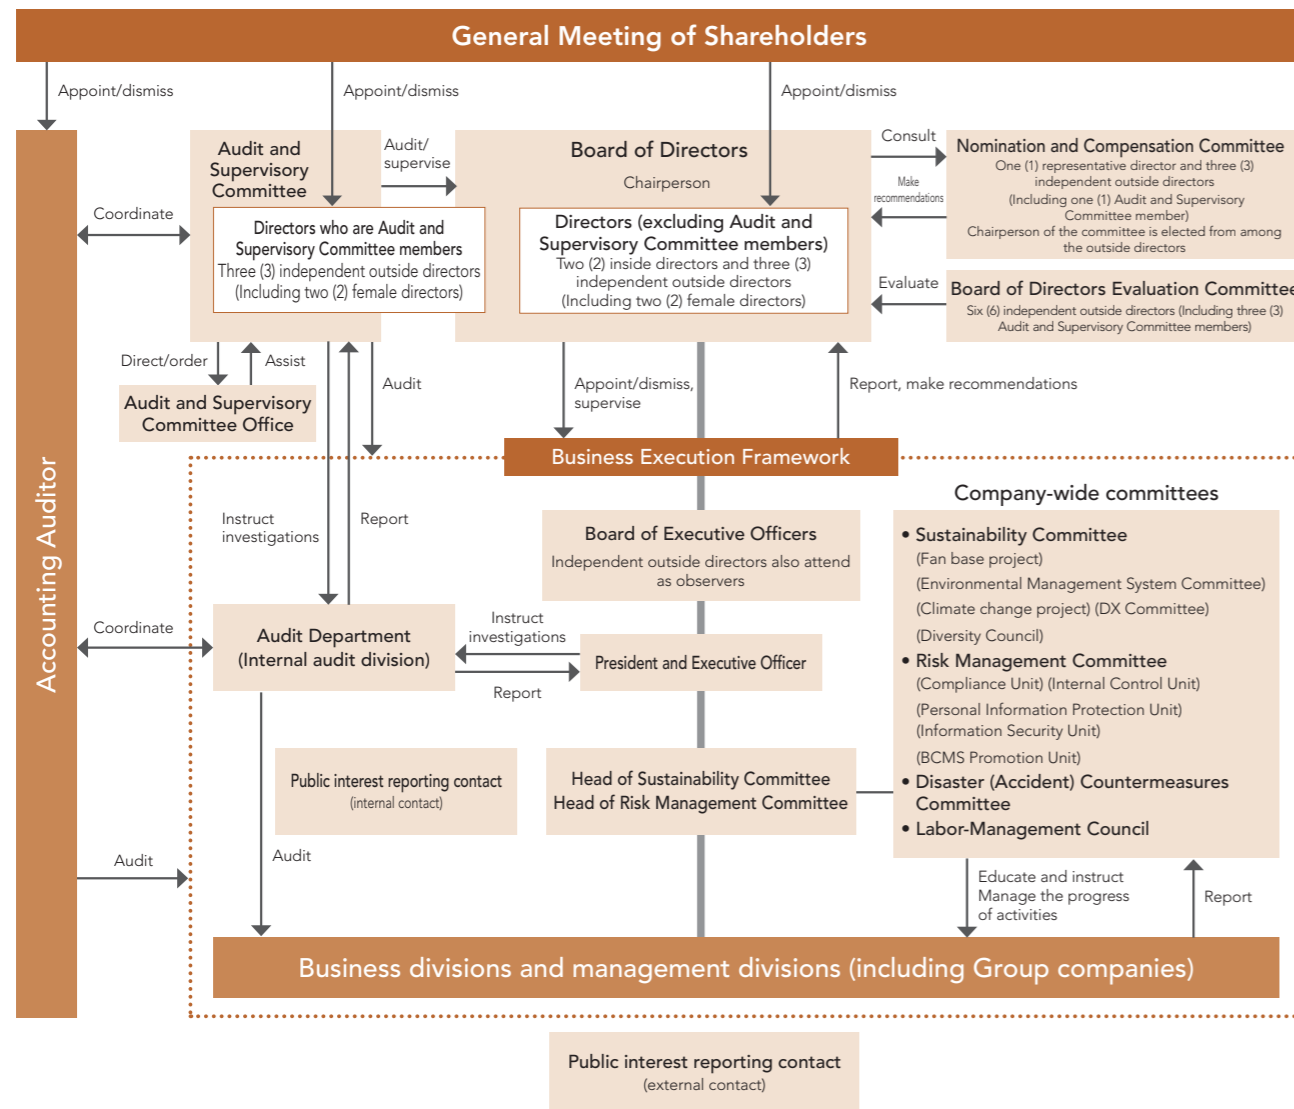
General Meeting of Shareholders

Appoint/dismiss

Appoint/dismiss

Appoint/dismiss

Accounting Auditor

Audit and Supervisory Committee

Directors who are Audit and Supervisory Committee members
Three (3) independent outside directors
(Including two (2) female directors)

Audit/ supervise

Board of Directors
Chairperson

Directors (excluding Audit and Supervisory Committee members)
Two (2) inside directors and three (3) independent outside directors
(Including two (2) female directors)

Consult

Make recommendations

Nomination and Compensation Committee
One (1) representative director and three (3) independent outside directors
(Including one (1) Audit and Supervisory Committee member)
Chairperson of the committee is elected from among the outside directors

Evaluate

Board of Directors Evaluation Committee
Six (6) independent outside directors (Including three (3) Audit and Supervisory Committee members)

Coordinate

Direct/order

Assist

Audit and Supervisory Committee Office

Audit

Appoint/dismiss, supervise

Report, make recommendations

Business Execution Framework

Company-wide committees

Instruct investigations

Report

Board of Executive Officers
Independent outside directors also attend as observers

• Sustainability Committee
(Fan base project)
(Environmental Management System Committee)
(Climate change project) (DX Committee)
(Diversity Council)
• Risk Management Committee
(Compliance Unit) (Internal Control Unit)
(Personal Information Protection Unit)
(Information Security Unit)
(BCMS Promotion Unit)
• Disaster (Accident) Countermeasures Committee
• Labor-Management Council

Coordinate

Audit Department
(Internal audit division)

Instruct investigations

Report

President and Executive Officer

Public interest reporting contact
(internal contact)

Head of Sustainability Committee
Head of Risk Management Committee

Audit

Audit

Educate and instruct
Manage the progress of activities

Report

Business divisions and management divisions (including Group companies)

Public interest reporting contact
(external contact)